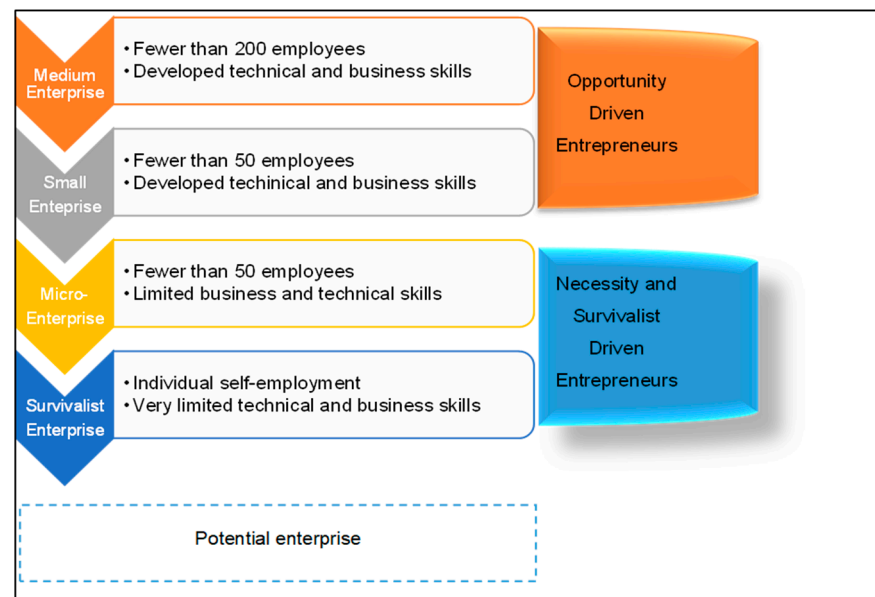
Medium Enterprise

• Fewer than 200 employees
• Developed technical and business skills

Small Enteprise

• Fewer than 50 employees
• Developed techinical and business skills

Opportunity Driven Entrepreneurs

Micro-Enterprise

• Fewer than 50 employees
• Limited business and technical skills

Survivalist Enterprise

• Individual self-employment
• Very limited technical and business skills

Necessity and Survivalist Driven Entrepreneurs

Potential enterprise